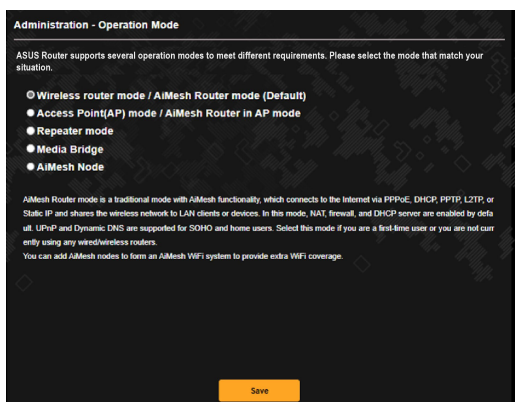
Administration - Operation Mode

ASUS Router supports several operation modes to meet different requirements. Please select the mode that match your situation.

Wireless router mode / AiMesh Router mode (Default)
Access Point(AP) mode / AiMesh Router in AP mode
Repeater mode
Media Bridge
AiMesh Node

AiMesh Router mode is a traditional mode with AiMesh functionality, which connects to the Internet via PPPoE, DHCP, PPTP, L2TP, or Static IP and shares the wireless network to LAN clients or devices. In this mode, NAT, firewall, and DHCP server are enabled by default. UPnP and Dynamic DNS are supported for SOHO and home users. Select this mode if you are a first-time user or you are not currently using any wired/wireless routers.
You can add AiMesh nodes to form an AiMesh WiFi system to provide extra WiFi coverage.

Save